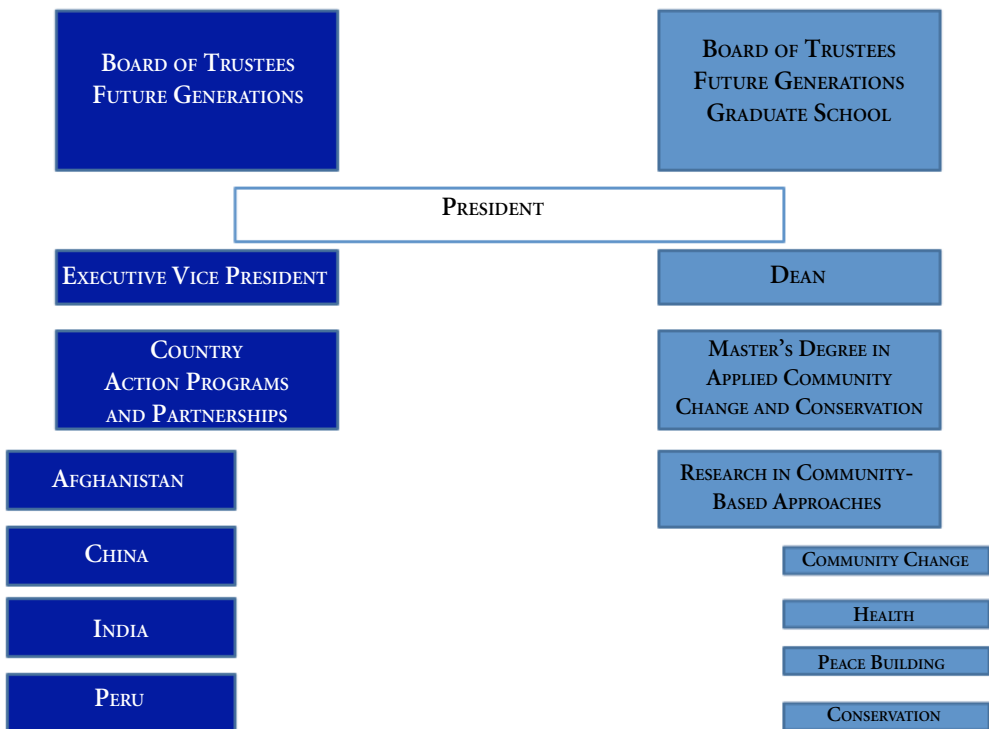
Board of Trustees
Future Generations

Board of Trustees
Future Generations
Graduate School

President

Executive Vice President

Dean

Country
Action Programs
and Partnerships

Master's Degree in
Applied Community
Change and Conservation

Afghanistan

Research in Community-Based Approaches

China

Community Change

India

Health

Peace Building

Peru

Conservation